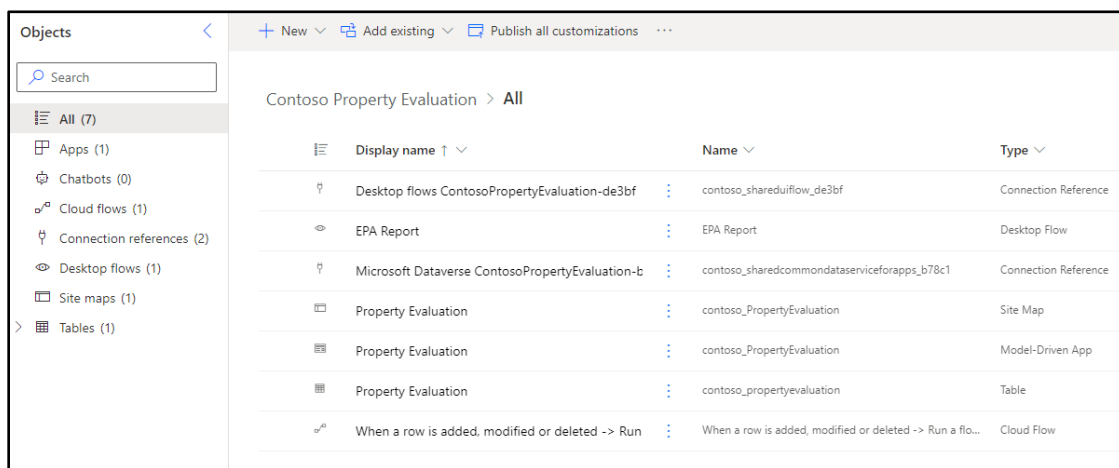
Objects

Search

All (7)
Apps (1)
Chatbots (0)
Cloud flows (1)
Connection references (2)
Desktop flows (1)
Site maps (1)
Tables (1)

+ New | Add existing | Publish all customizations | ···

Contoso Property Evaluation > All

| Display name ↑ | Name | Type |
|---|---|---|
| Desktop flows ContosoPropertyEvaluation-de3bf | contoso_shareduiflow_de3bf | Connection Reference |
| EPA Report | EPA Report | Desktop Flow |
| Microsoft Dataverse ContosoPropertyEvaluation-b | contoso_sharedcommondataserviceforapps_b78c1 | Connection Reference |
| Property Evaluation | contoso_PropertyEvaluation | Site Map |
| Property Evaluation | contoso_PropertyEvaluation | Model-Driven App |
| Property Evaluation | contoso_propertyevaluation | Table |
| When a row is added, modified or deleted -> Run | When a row is added, modified or deleted -> Run a flo... | Cloud Flow |